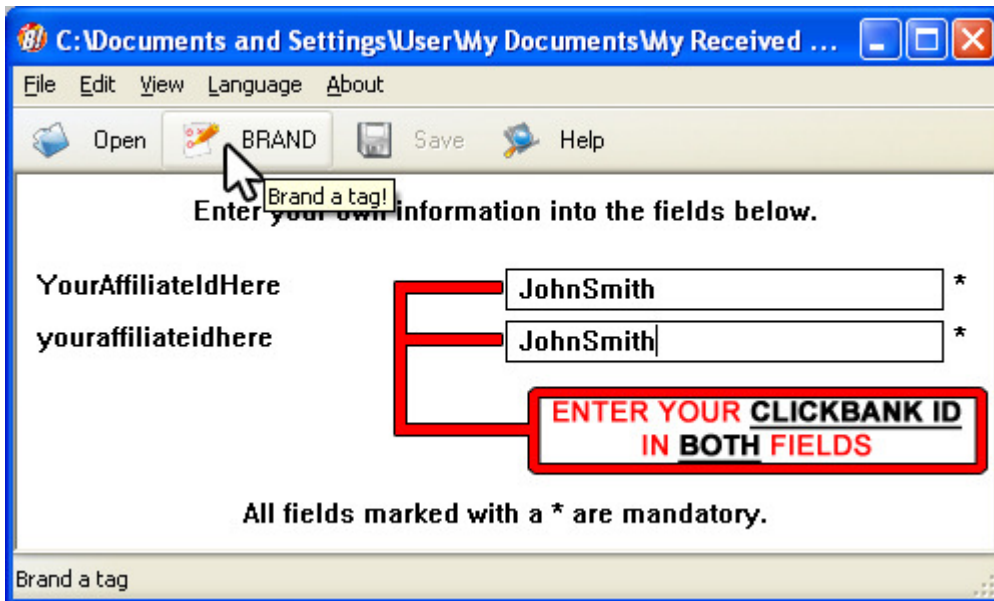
C:\Documents and Settings\User\My Documents\My Received ...

File Edit View Language About

Open BRAND Save Help

Brand a tag!

Enter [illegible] information into the fields below.

YourAffiliateIdHere JohnSmith *

youraffiliateidhere JohnSmith *

ENTER YOUR CLICKBANK ID IN BOTH FIELDS

All fields marked with a * are mandatory.

Brand a tag